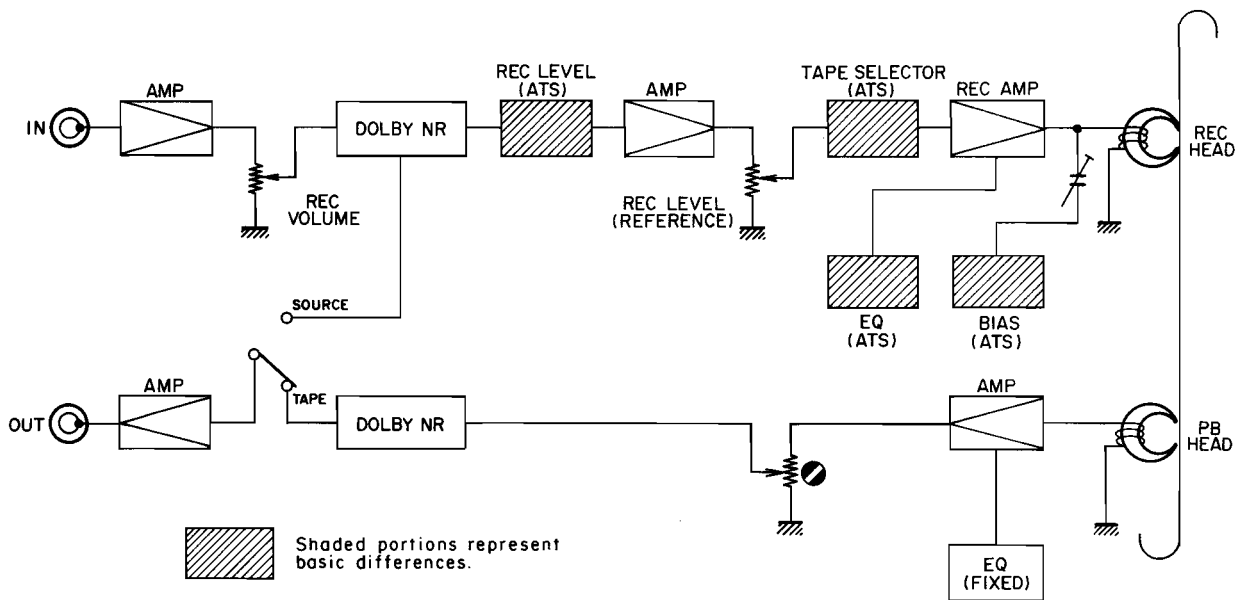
AMP

IN

DOLBY NR

REC LEVEL (ATS)

AMP

TAPE SELECTOR (ATS)

REC AMP

REC HEAD

REC VOLUME

REC LEVEL (REFERENCE)

SOURCE

EQ (ATS)

BIAS (ATS)

AMP

OUT

TAPE

DOLBY NR

AMP

PB HEAD

Shaded portions represent basic differences.

EQ (FIXED)